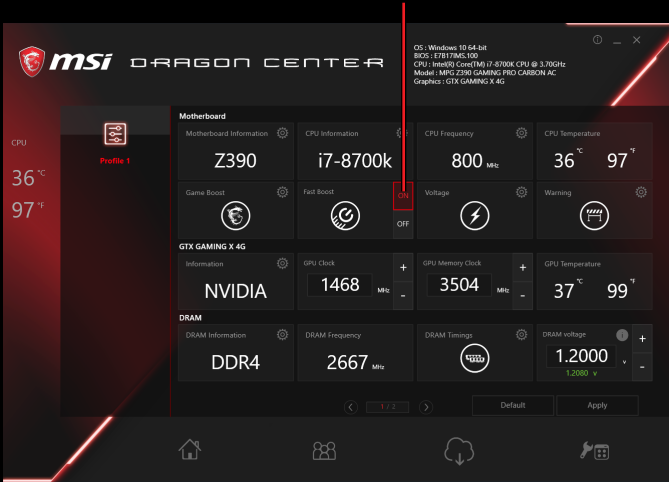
msi DRAGON CENTER

OS : Windows 10 64-bit
BIOS : E7B17IMS.100
CPU : Intel(R) Core(TM) i7-8700K CPU @ 3.70GHz
Model : MPG Z390 GAMING PRO CARBON AC
Graphics : GTX GAMING X 4G

CPU
36 °C
97 °F

Profile 1

Motherboard

Motherboard Information
Z390

CPU Information
i7-8700k

CPU Frequency
800 MHz

CPU Temperature
36 °C 97 °F

Game Boost

Fast Boost
ON
OFF

Voltage

Warning

GTX GAMING X 4G

Information
NVIDIA

GPU Clock
1468 MHz
+
-

GPU Memory Clock
3504 MHz
+
-

GPU Temperature
37 °C 99 °F

DRAM

DRAM Information
DDR4

DRAM Frequency
2667 MHz

DRAM Timings

DRAM voltage
1.2000
1.2080 v
+
-

1 / 2

Default
Apply